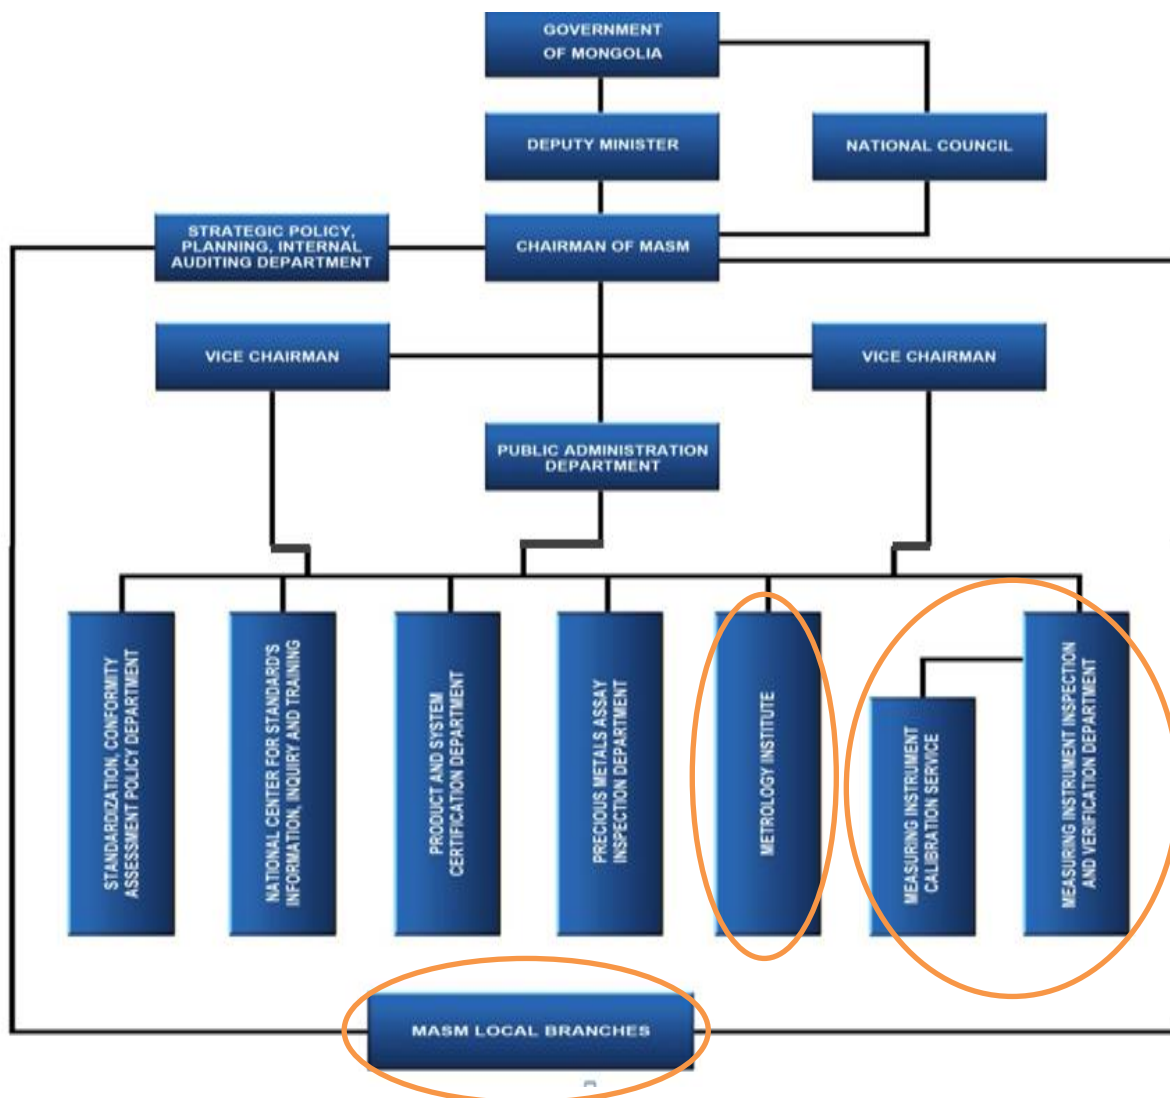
GOVERNMENT OF MONGOLIA

DEPUTY MINISTER

NATIONAL COUNCIL

STRATEGIC POLICY, PLANNING, INTERNAL AUDITING DEPARTMENT

CHAIRMAN OF MASM

VICE CHAIRMAN

VICE CHAIRMAN

PUBLIC ADMINISTRATION DEPARTMENT

STANDARDIZATION, CONFORMITY ASSESSMENT POLICY DEPARTMENT

NATIONAL CENTER FOR STANDARDS INFORMATION, INQUIRY AND TRAINING

PRODUCT AND SYSTEM CERTIFICATION DEPARTMENT

PRECIOUS METALS ASSAY INSPECTION DEPARTMENT

METROLOGY INSTITUTE

MEASURING INSTRUMENT CALIBRATION SERVICE

MEASURING INSTRUMENT INSPECTION AND VERIFICATION DEPARTMENT

MASM LOCAL BRANCHES